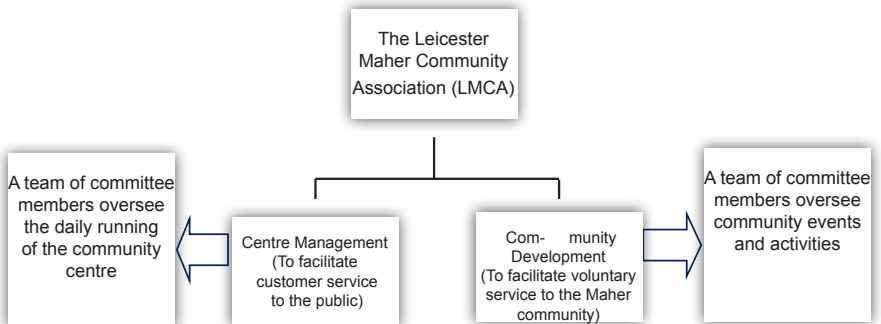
The Leicester Maher Community Association (LMCA)

A team of committee members oversee the daily running of the community centre

Centre Management (To facilitate customer service to the public)

Community Development (To facilitate voluntary service to the Maher community)

A team of committee members oversee community events and activities